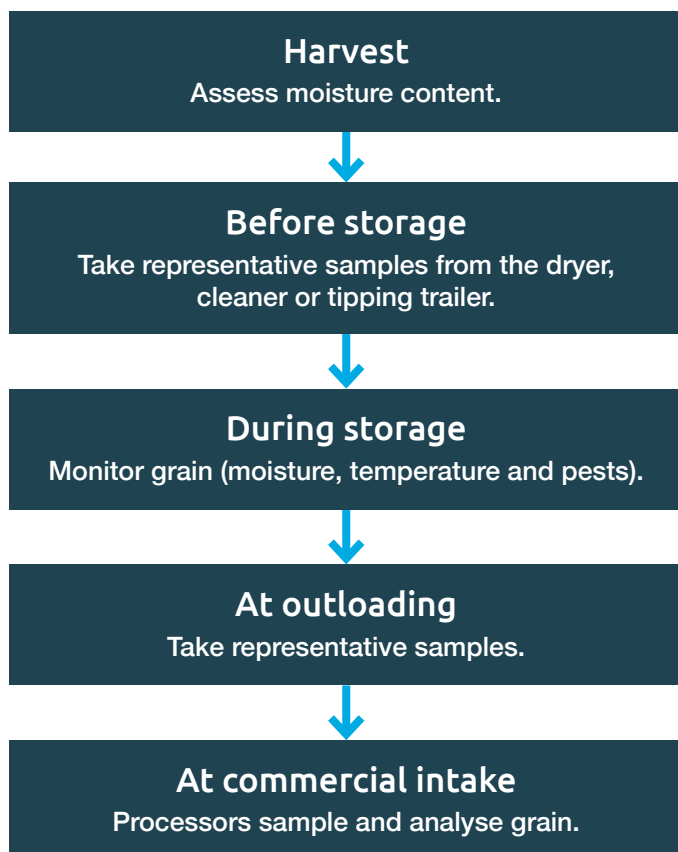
Harvest
Assess moisture content.

Before storage
Take representative samples from the dryer, cleaner or tipping trailer.

During storage
Monitor grain (moisture, temperature and pests).

At outloading
Take representative samples.

At commercial intake
Processors sample and analyse grain.